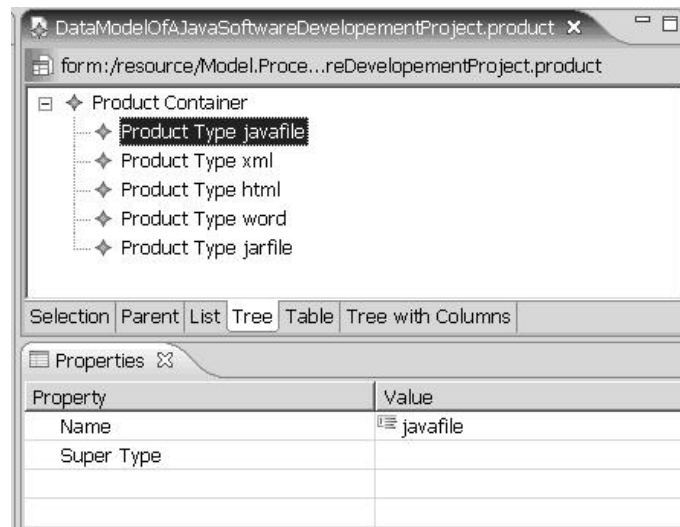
DataModelOfAJavaSoftwareDevelopementProject.product ✕

form:/resource/Model.Proce...reDevelopementProject.product

Product Container
Product Type javafile
Product Type xml
Product Type html
Product Type word
Product Type jarfile

Selection | Parent | List | Tree | Table | Tree with Columns

Properties ✕

| Property | Value |
|---|---|
| Name | javafile |
| Super Type | |
| | |
| | |